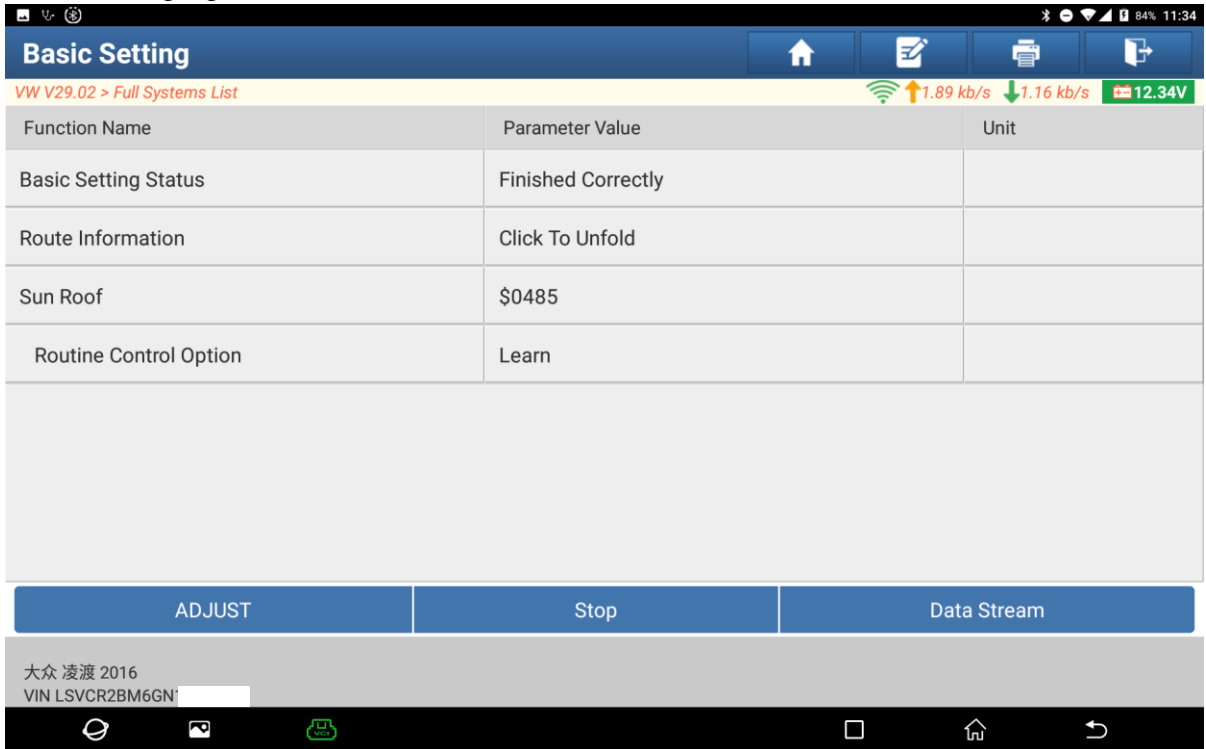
84% 11:34

Basic Setting

VW V29.02 > Full Systems List

1.89 kb/s 1.16 kb/s 12.34V

| Function Name | Parameter Value | Unit |
|---|---|---|
| Basic Setting Status | Finished Correctly | |
| Route Information | Click To Unfold | |
| Sun Roof | \$0485 | |
| Routine Control Option | Learn | |

ADJUST | Stop | Data Stream

大众 凌渡 2016
VIN LSVCR2BM6GN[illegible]

VCI